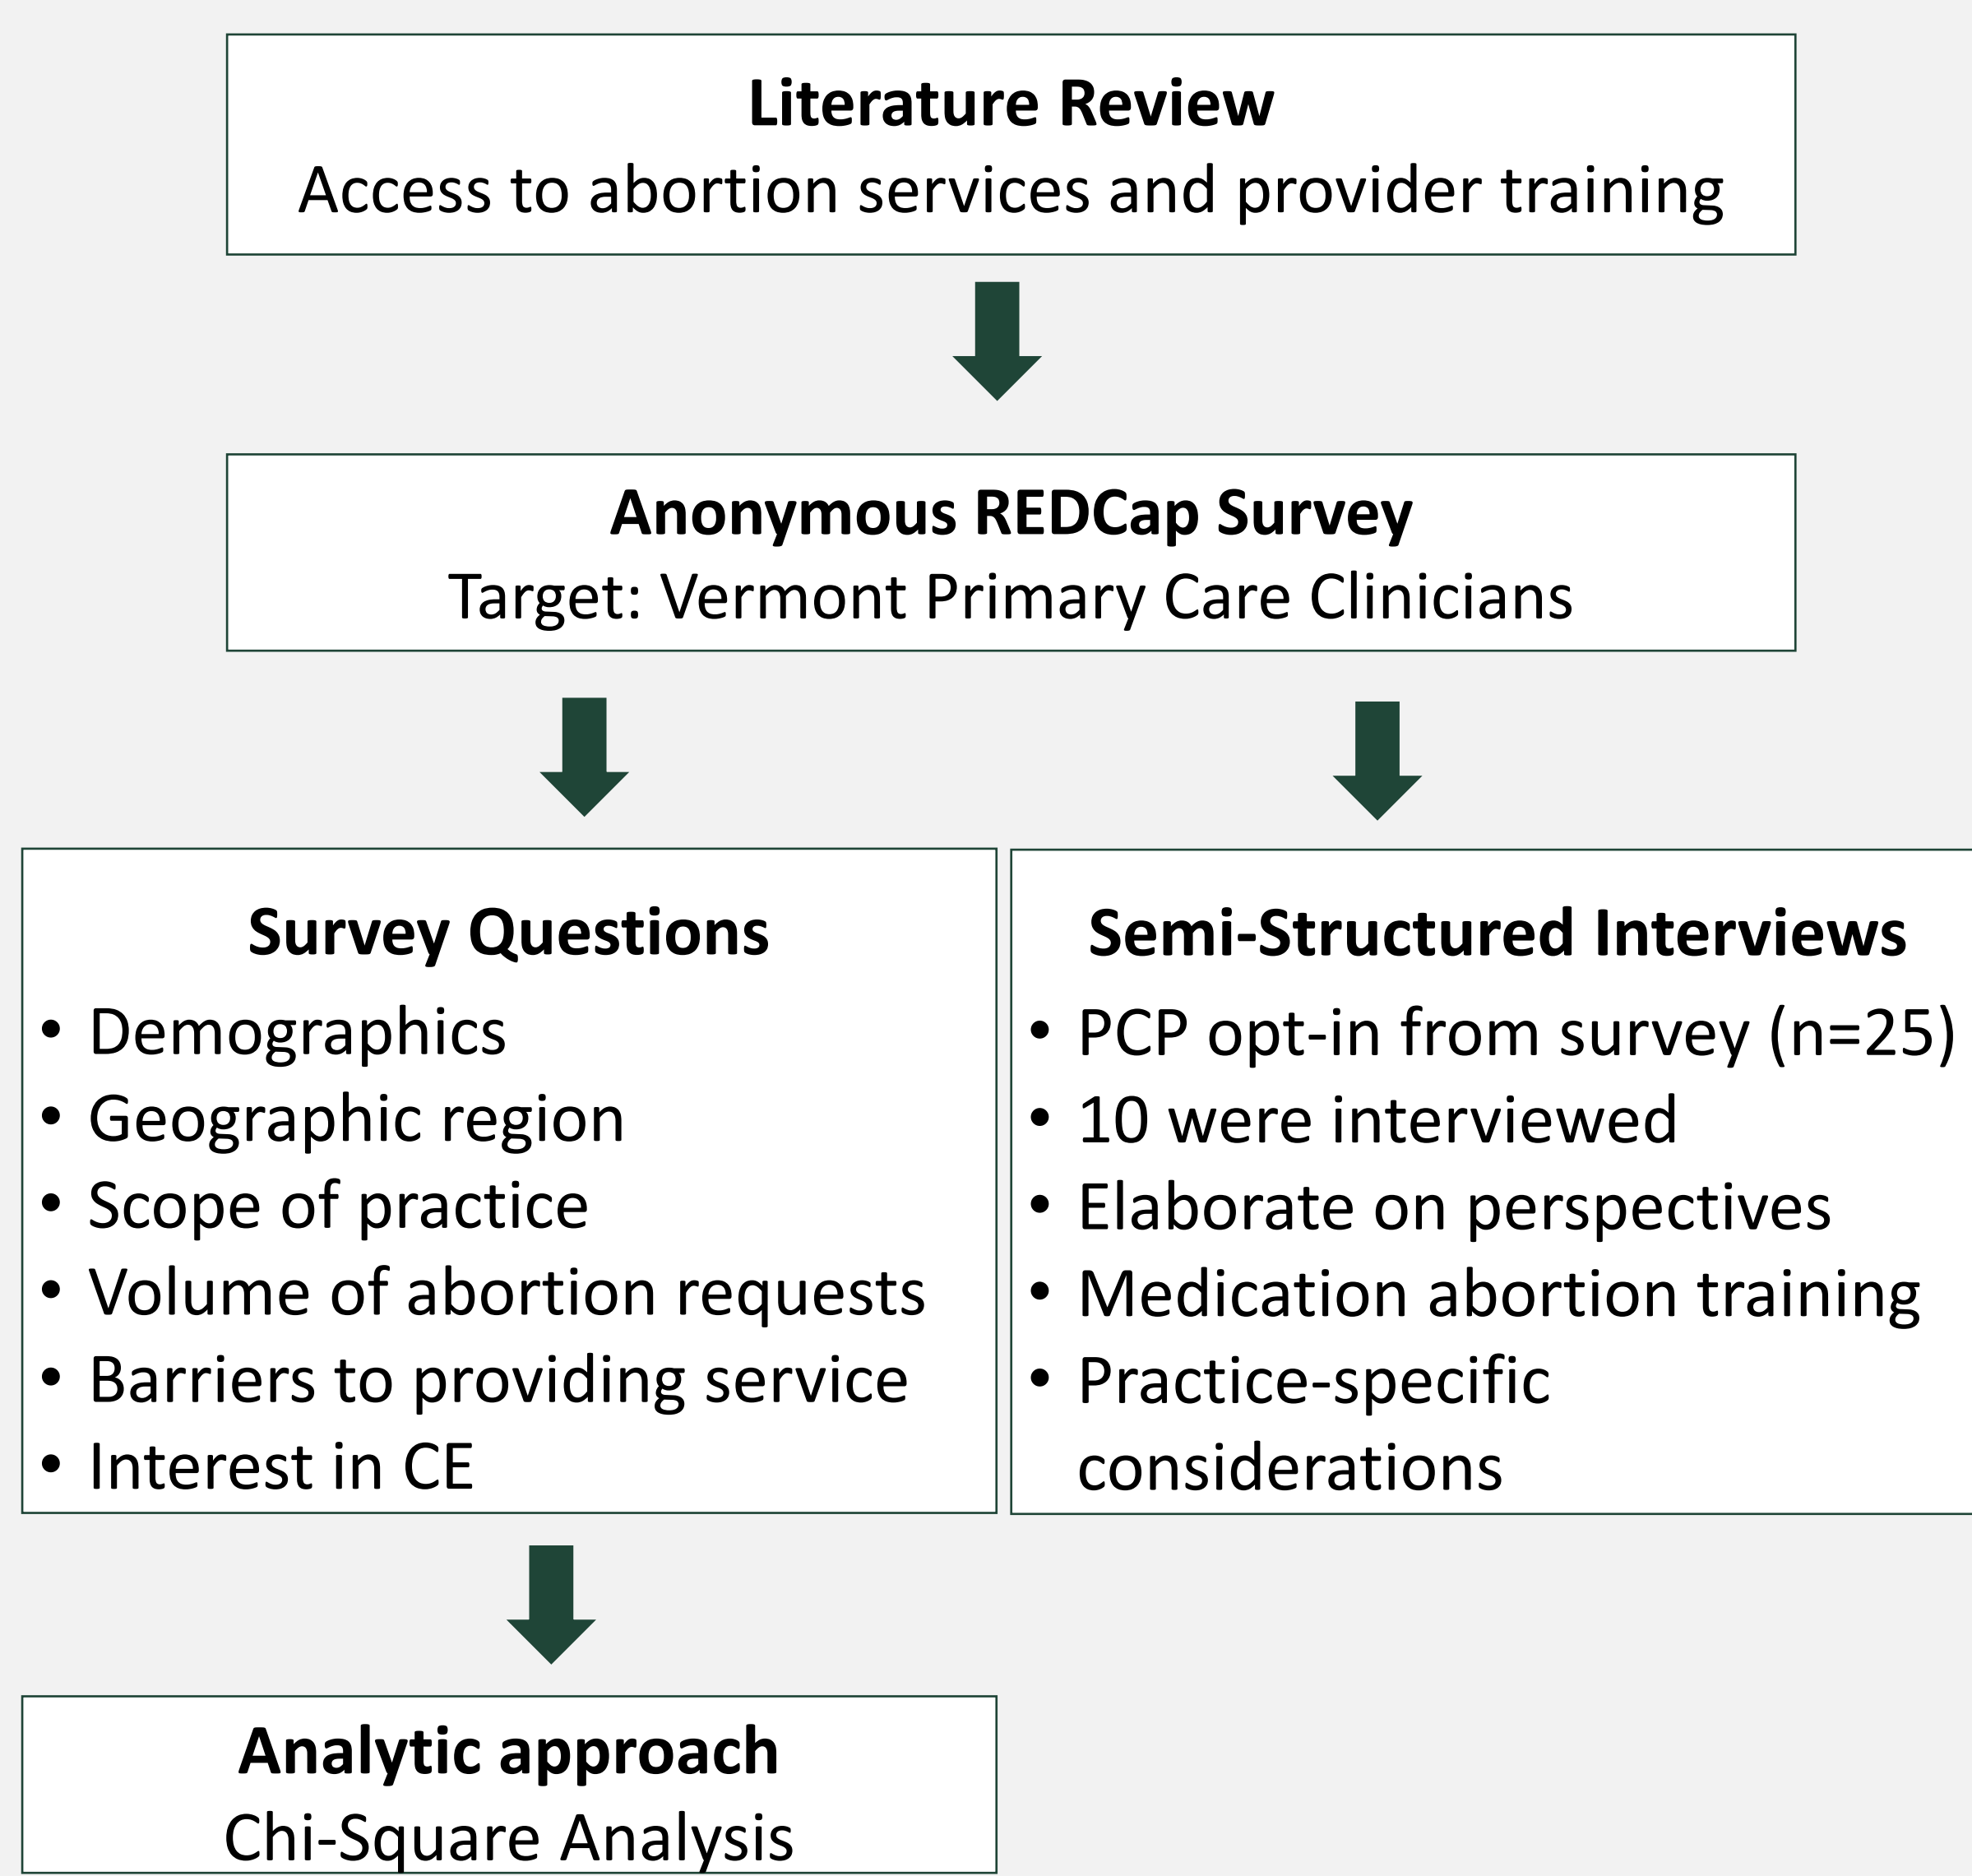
**Literature Review**
Access to abortion services and provider training

**Anonymous REDCap Survey**
Target: Vermont Primary Care Clinicians

**Survey Questions**
- Demographics
- Geographic region
- Scope of practice
- Volume of abortion requests
- Barriers to providing service
- Interest in CE

**Semi-Structured Interviews**
- PCP opt-in from survey (n=25)
- 10 were interviewed
- Elaborate on perspectives
- Medication abortion training
- Practice-specific considerations

**Analytic approach**
Chi-Square Analysis